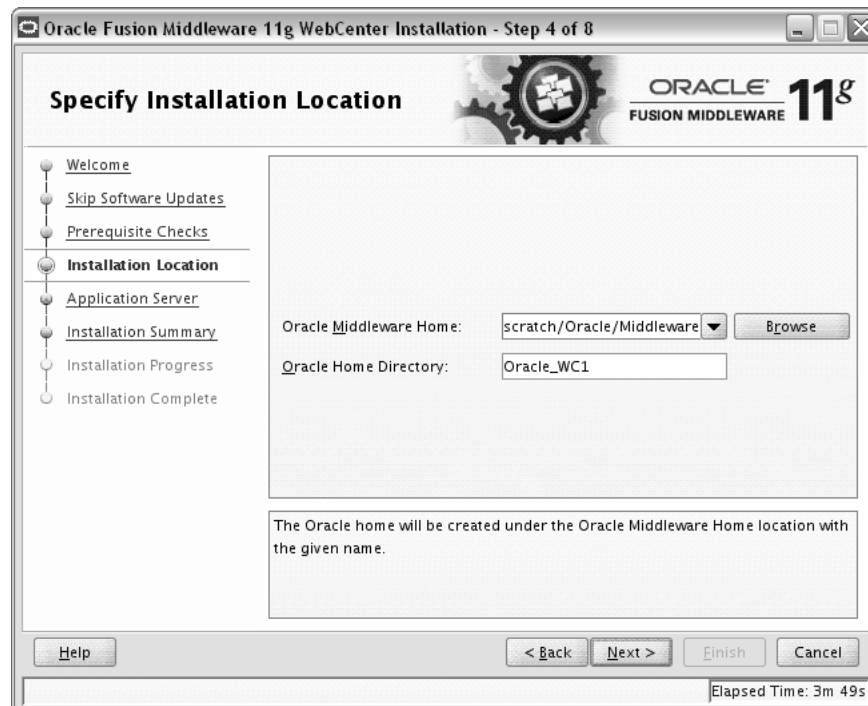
Oracle Fusion Middleware 11g WebCenter Installation - Step 4 of 8

Specify Installation Location

ORACLE
FUSION MIDDLEWARE 11g

Welcome
Skip Software Updates
Prerequisite Checks
Installation Location
Application Server
Installation Summary
Installation Progress
Installation Complete

Oracle Middleware Home: scratch/Oracle/Middleware Browse
Oracle Home Directory: Oracle_WC1

The Oracle home will be created under the Oracle Middleware Home location with the given name.

Help
< Back Next > Finish Cancel

Elapsed Time: 3m 49s